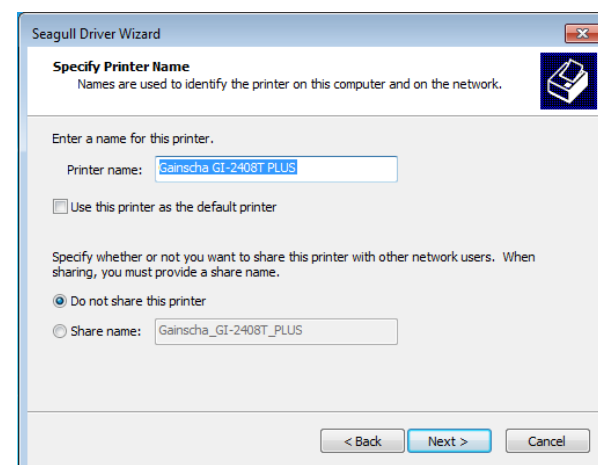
Seagull Driver Wizard

Specify Printer Name
Names are used to identify the printer on this computer and on the network.

Enter a name for this printer.

Printer name: Gainscha GI-2408T PLUS

Use this printer as the default printer

Specify whether or not you want to share this printer with other network users. When sharing, you must provide a share name.

Do not share this printer

Share name: Gainscha_GI-2408T_PLUS

< Back Next > Cancel